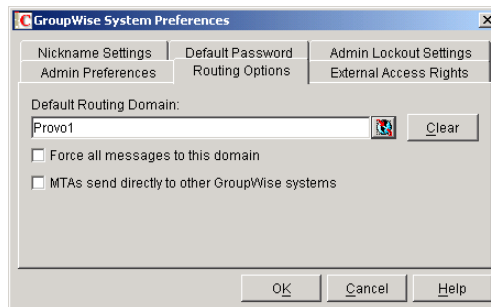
GroupWise System Preferences

Nickname Settings
Default Password
Admin Lockout Settings
Admin Preferences
Routing Options
External Access Rights

Default Routing Domain:

Provo1

Clear

Force all messages to this domain

MTAs send directly to other GroupWise systems

OK
Cancel
Help